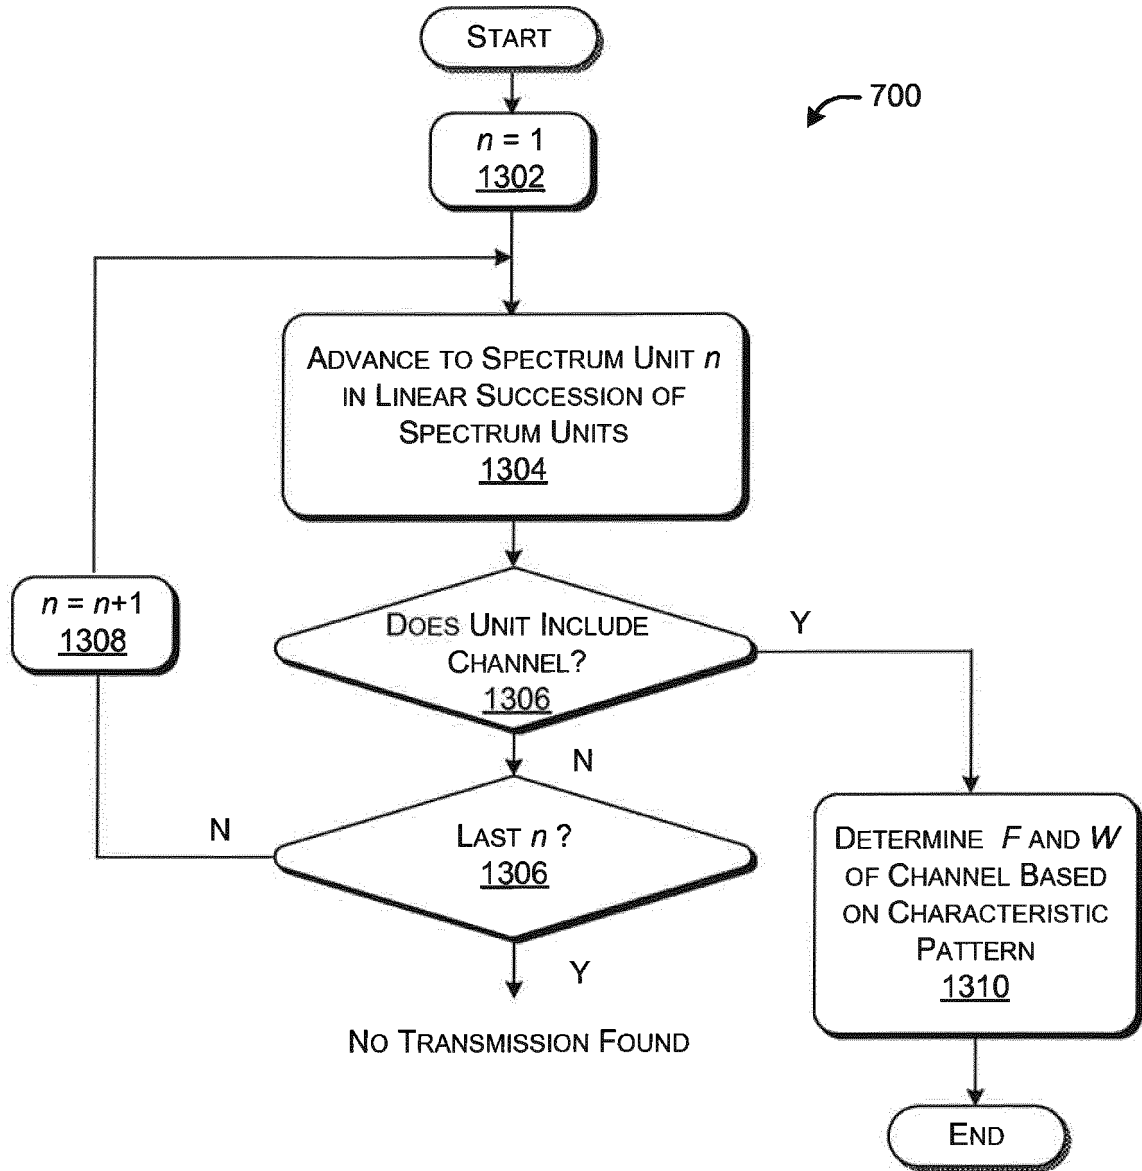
START

700

$n$ = 1
1302

ADVANCE TO SPECTRUM UNIT $n$ IN LINEAR SUCCESSION OF SPECTRUM UNITS
1304

$n$ = $n$+1
1308

DOES UNIT INCLUDE CHANNEL?
1306

Y

N

N

LAST $n$ ?
1306

Y

NO TRANSMISSION FOUND

DETERMINE $F$ AND $W$ OF CHANNEL BASED ON CHARACTERISTIC PATTERN
1310

END